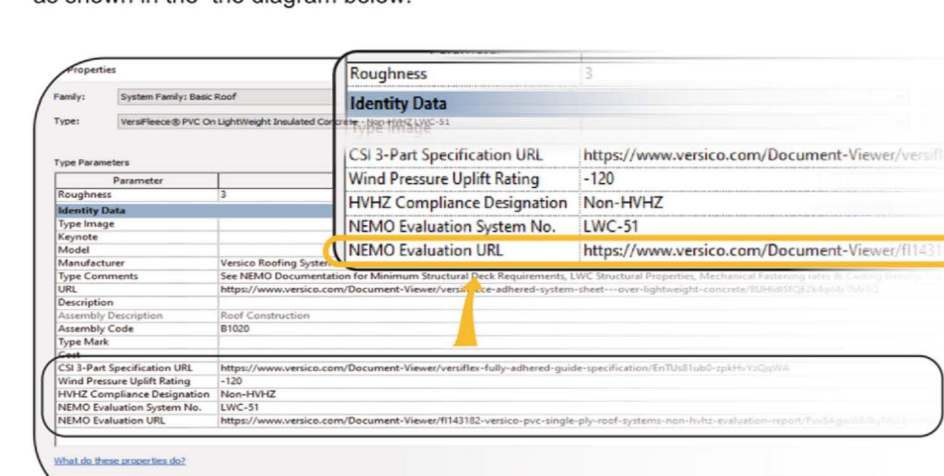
as shown in the the diagram below.

Properties

Family: System Family: Basic Roof

Type: VersiFleece® PVC On LightWeight Insulated Concrete - Non-HVHZ LWC-51

Type Parameters

| Parameter | |
|---|---|
| Roughness | 3 |
| Identity Data | |
| Type Image | |
| Keynote | |
| Model | |
| Manufacturer | Versico Roofing System |
| Type Comments | See NEMO Documentation for Minimum Structural Deck Requirements, LWC Structural Properties, Mechanical Fastening rates & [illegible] |
| URL | https://www.versico.com/Document-Viewer/versi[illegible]ce-adhered-system-sheet---over-lightweight-concrete/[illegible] |
| Description | |
| Assembly Description | Roof Construction |
| Assembly Code | B1020 |
| Type Mark | |
| Cost | |
| CSI 3-Part Specification URL | https://www.versico.com/Document-Viewer/versiflex-fully-adhered-guide-specification/EnTUs81ub0-zpkHvYzQqWA |
| Wind Pressure Uplift Rating | -120 |
| HVHZ Compliance Designation | Non-HVHZ |
| NEMO Evaluation System No. | LWC-51 |
| NEMO Evaluation URL | https://www.versico.com/Document-Viewer/fl143182-versico-pvc-single-ply-roof-systems-non-hvhz-evaluation-report/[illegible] |

What do these properties do?

| | |
|---|---|
| Roughness | 3 |
| Identity Data | |
| Type Image | |
| CSI 3-Part Specification URL | https://www.versico.com/Document-Viewer/versifl |
| Wind Pressure Uplift Rating | -120 |
| HVHZ Compliance Designation | Non-HVHZ |
| NEMO Evaluation System No. | LWC-51 |
| NEMO Evaluation URL | https://www.versico.com/Document-Viewer/fl1431 |